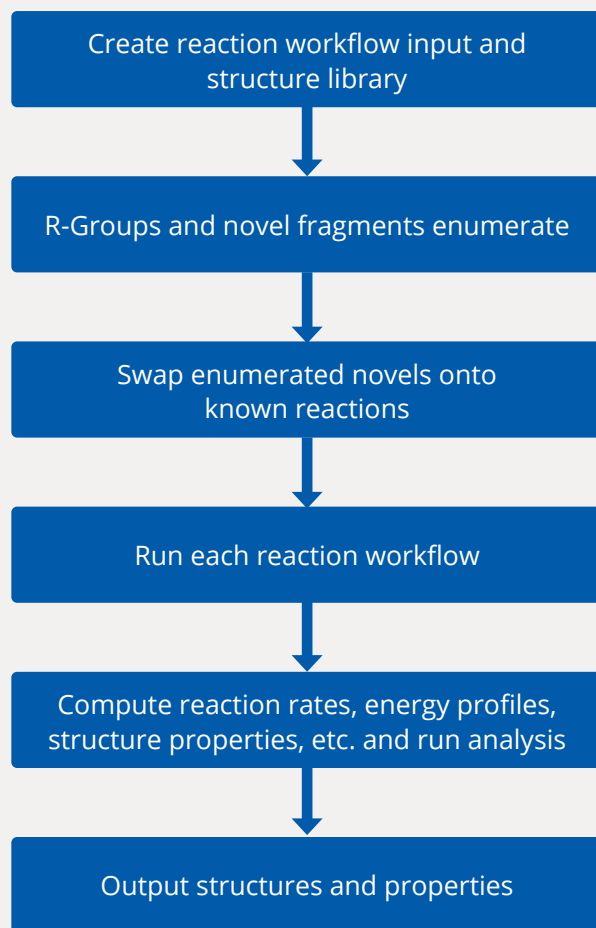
Create reaction workflow input and structure library

R-Groups and novel fragments enumerate

Swap enumerated novels onto known reactions

Run each reaction workflow

Compute reaction rates, energy profiles, structure properties, etc. and run analysis

Output structures and properties